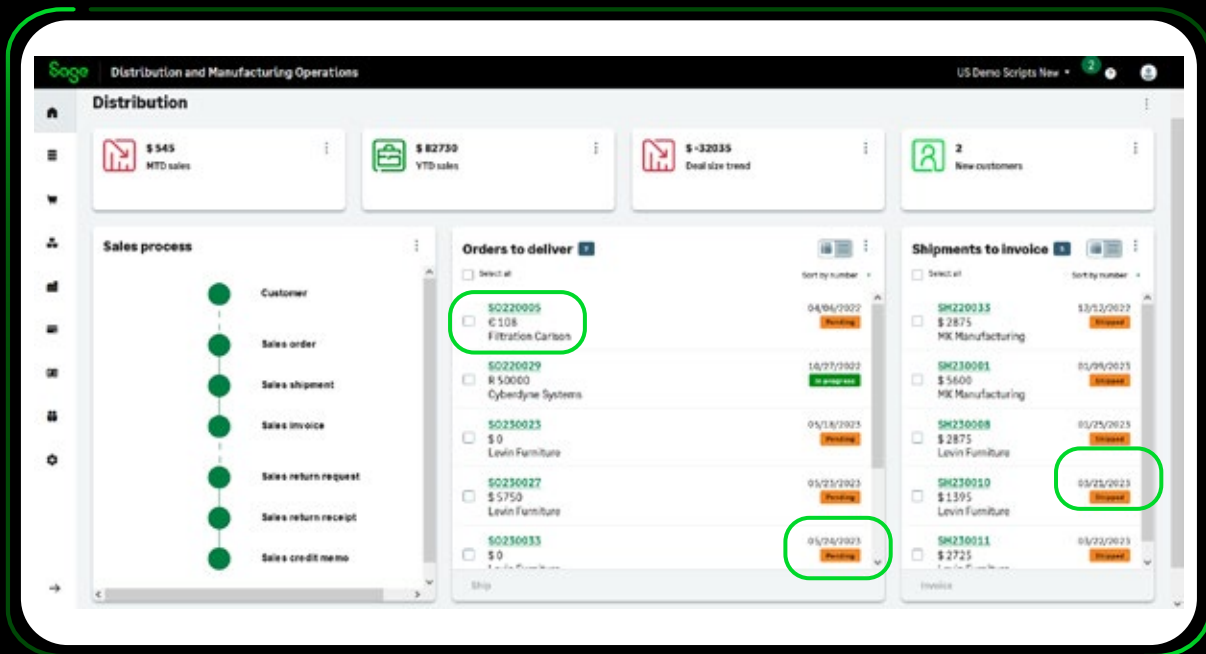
Sage Distribution and Manufacturing Operations

US Demo Scripts New

2

Distribution

$ 545
MTD sales

$ 82730
YTD sales

$ -32035
Deal size trend

2
New customers

Sales process

Customer

Sales order

Sales shipment

Sales invoice

Sales return request

Sales return receipt

Sales credit memo

Orders to deliver

Select all

Sort by number

SO220005
€ 108
Filtration Carlson

04/06/2022
Pending

SO220029
R 50000
Cyberdyne Systems

10/27/2022
In progress

SO230023
$ 0
Levin Furniture

05/18/2023
Pending

SO230027
$ 5750
Levin Furniture

05/23/2023
Pending

SO230033
$ 0
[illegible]

05/24/2023
Pending

Ship

Shipments to invoice

Select all

Sort by number

SH220033
$ 2875
MK Manufacturing

12/12/2022
Shipped

SH230001
$ 5600
MK Manufacturing

01/09/2023
Shipped

SH230008
$ 2875
Levin Furniture

01/25/2023
Shipped

SH230010
$ 1395
Levin Furniture

03/21/2023
Shipped

SH230011
$ 2725
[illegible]

03/22/2023
Shipped

Invoice